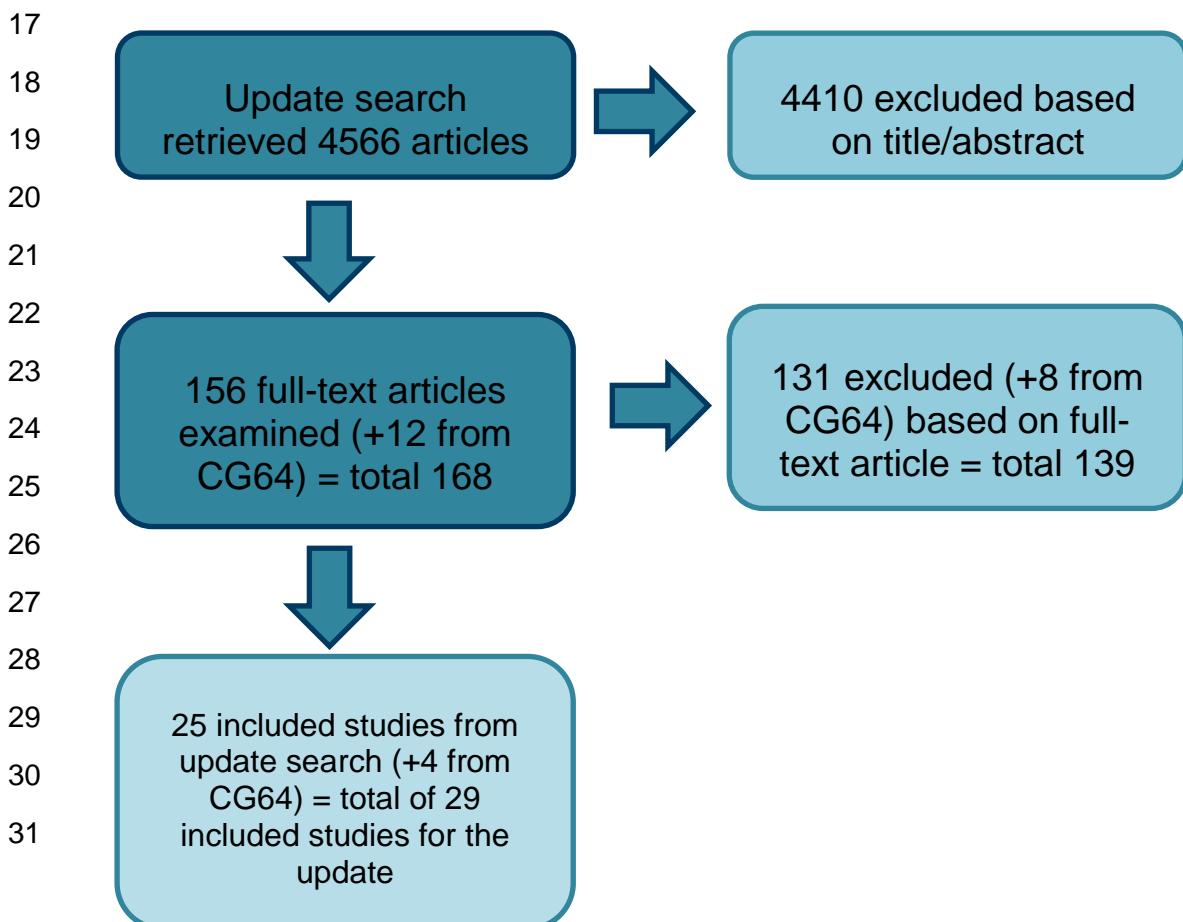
17
18
19
20
21
22
23
24
25
26
27
28
29
30
31

Update search retrieved 4566 articles

4410 excluded based on title/abstract

156 full-text articles examined (+12 from CG64) = total 168

131 excluded (+8 from CG64) based on full-text article = total 139

25 included studies from update search (+4 from CG64) = total of 29 included studies for the update